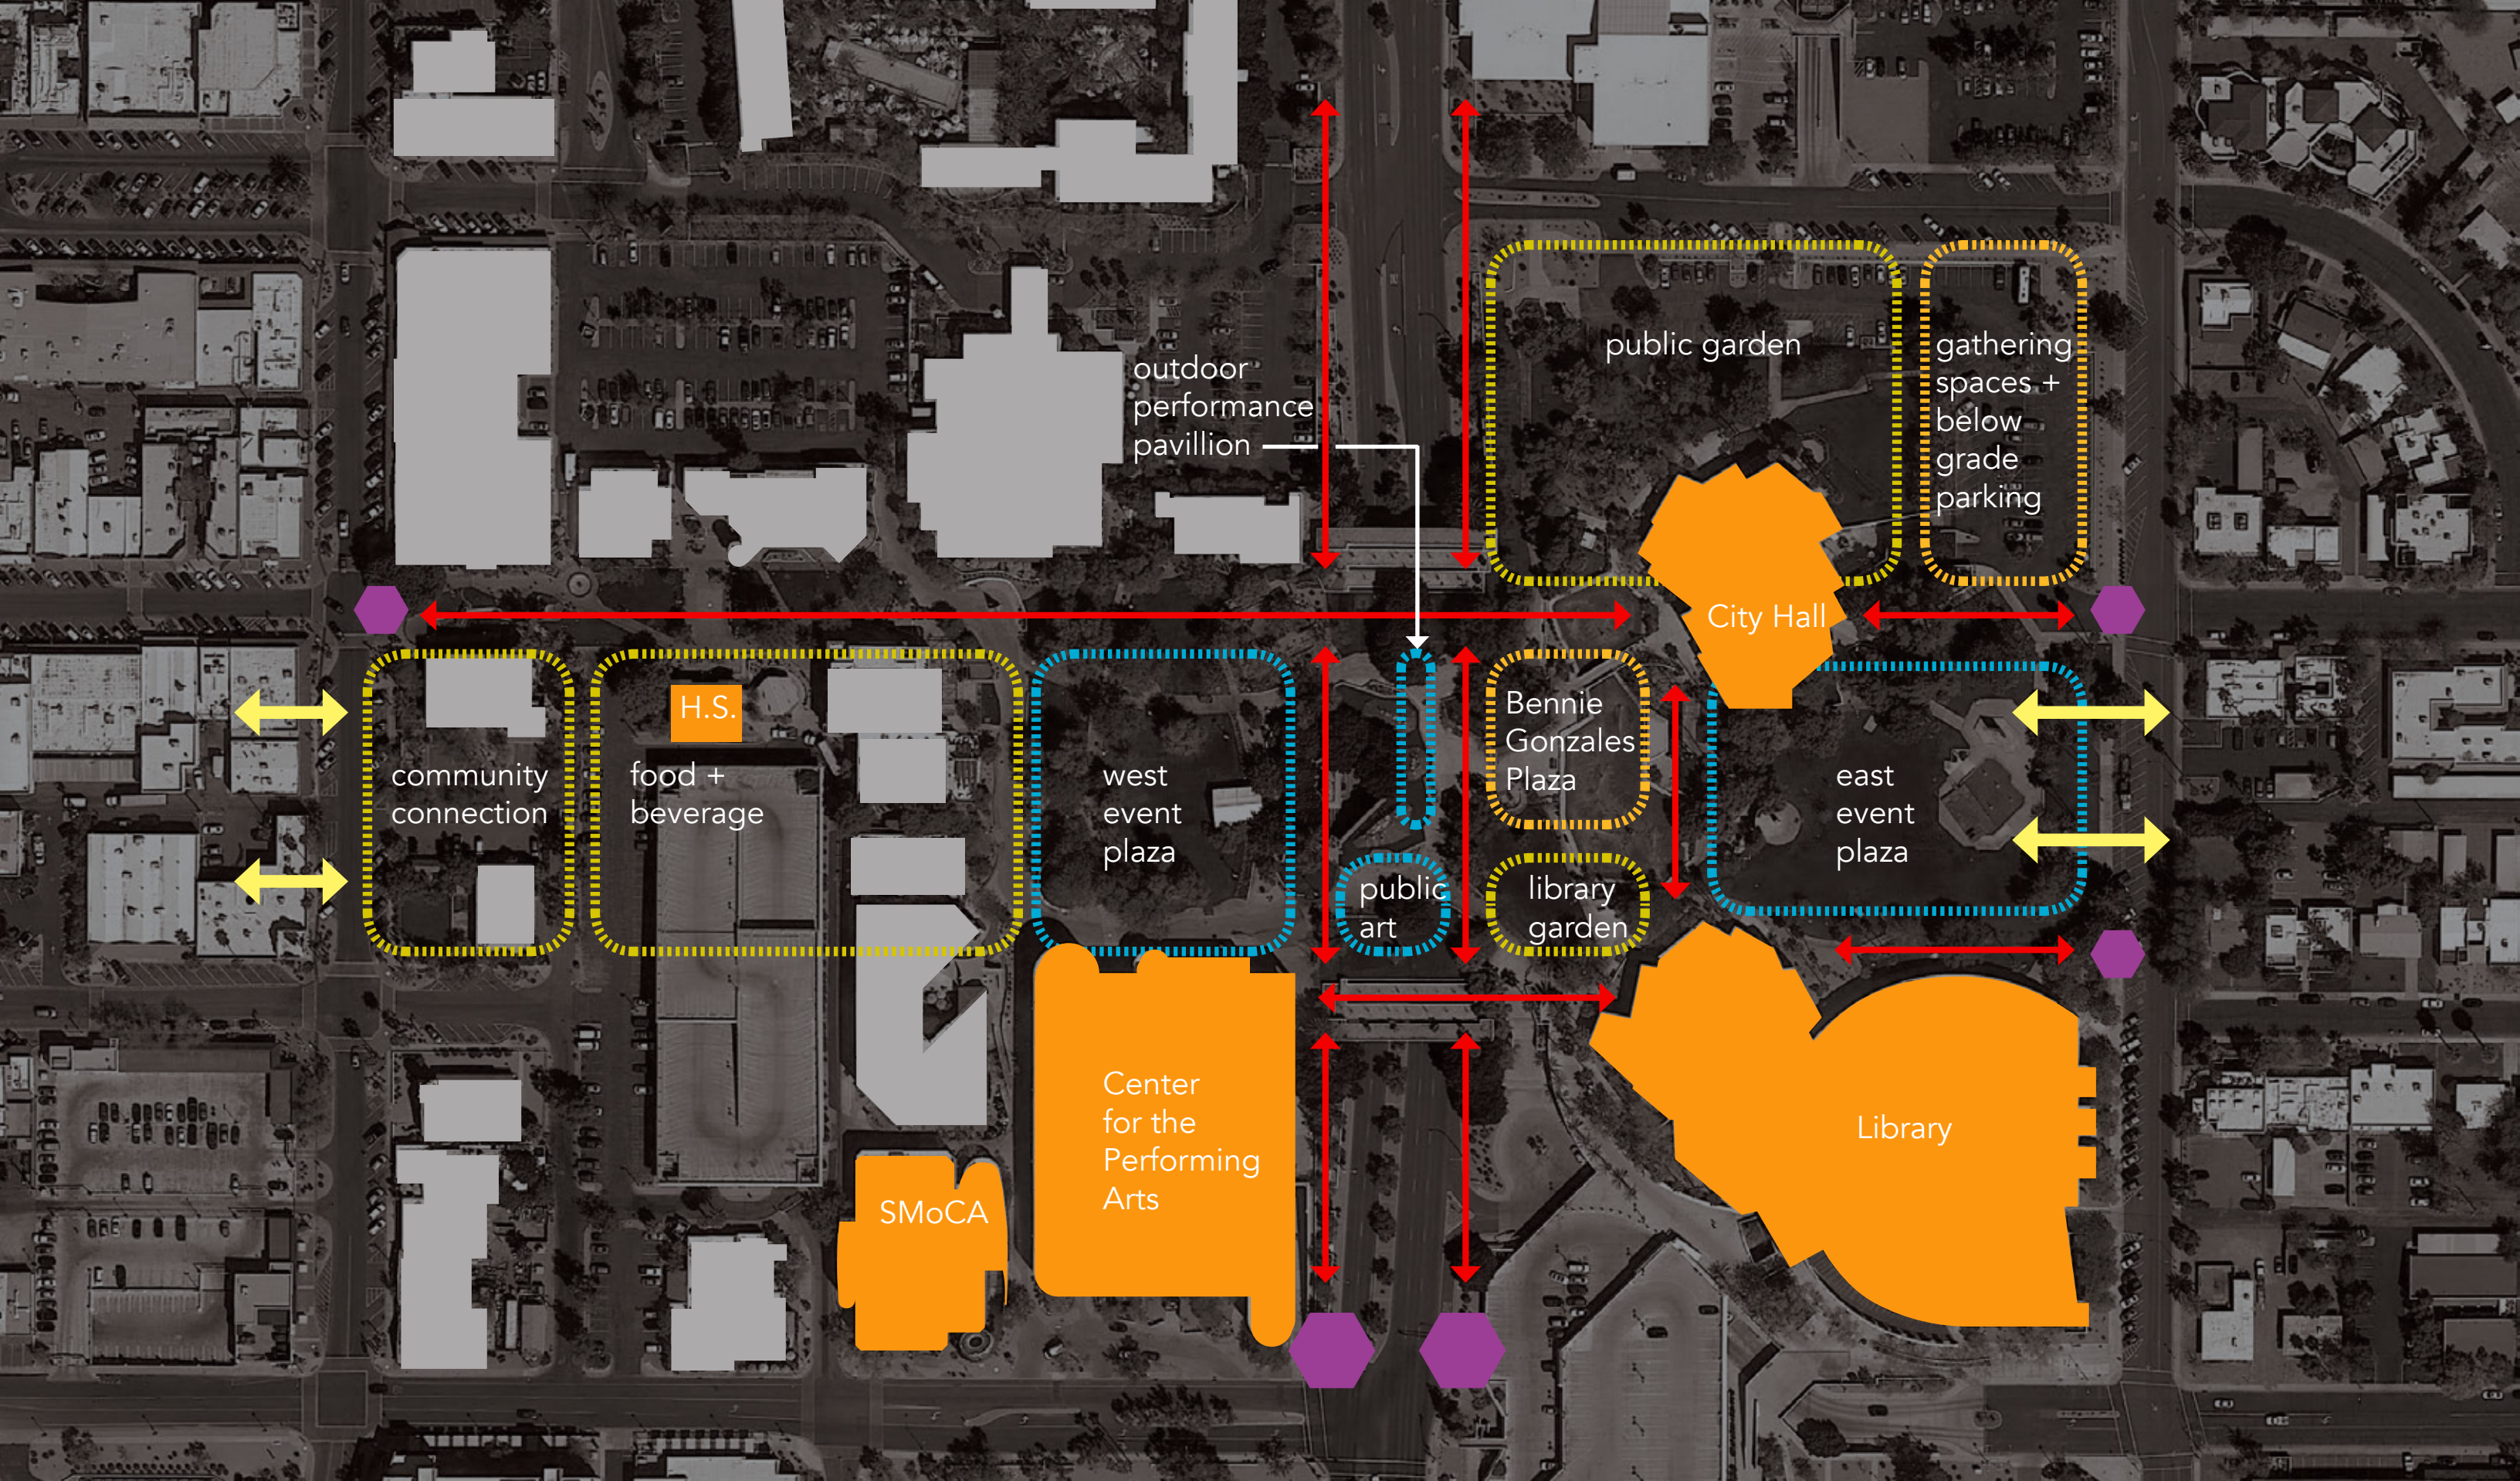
outdoor performance pavillion

public garden

gathering spaces + below grade parking

City Hall

community connection

H.S.

food + beverage

west event plaza

Bennie Gonzales Plaza

east event plaza

public art

library garden

Center for the Performing Arts

SMoCA

Library